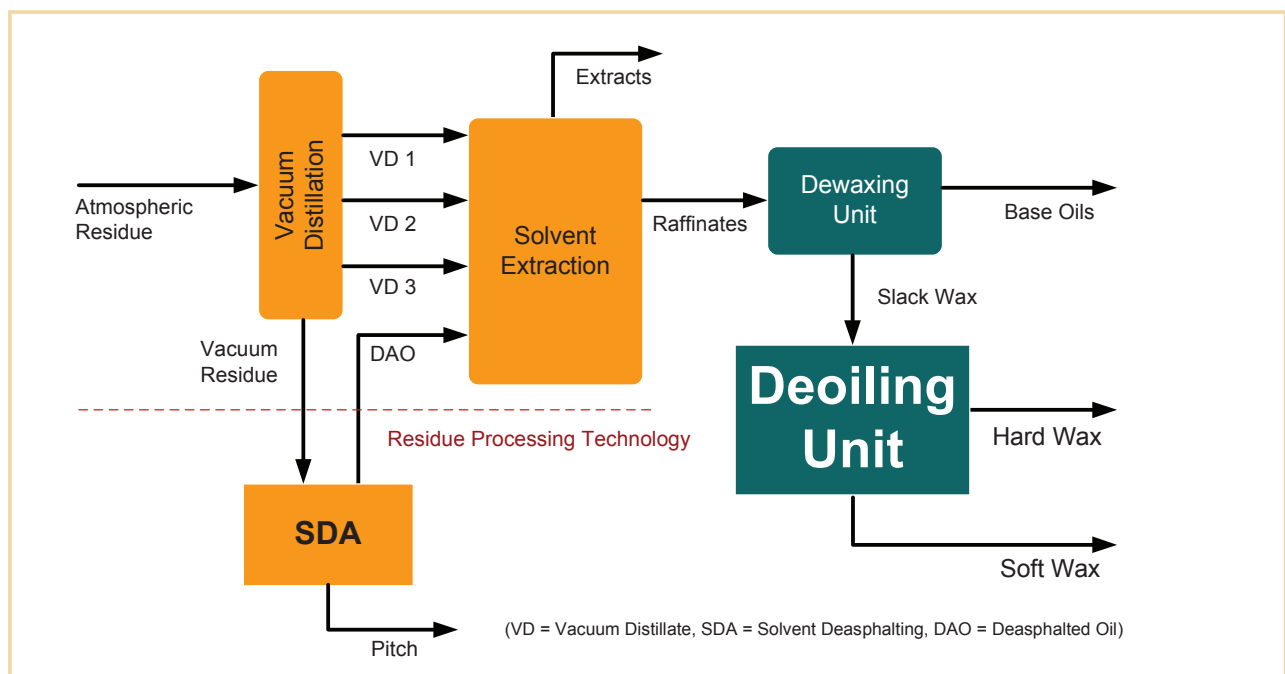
Atmospheric Residue

Vacuum Distillation

VD 1

VD 2

VD 3

Extracts

Solvent Extraction

Raffinates

Dewaxing Unit

Base Oils

Slack Wax

Vacuum Residue

DAO

Residue Processing Technology

Deoiling Unit

Hard Wax

SDA

Soft Wax

Pitch

(VD = Vacuum Distillate, SDA = Solvent Deasphalting, DAO = Deasphalted Oil)